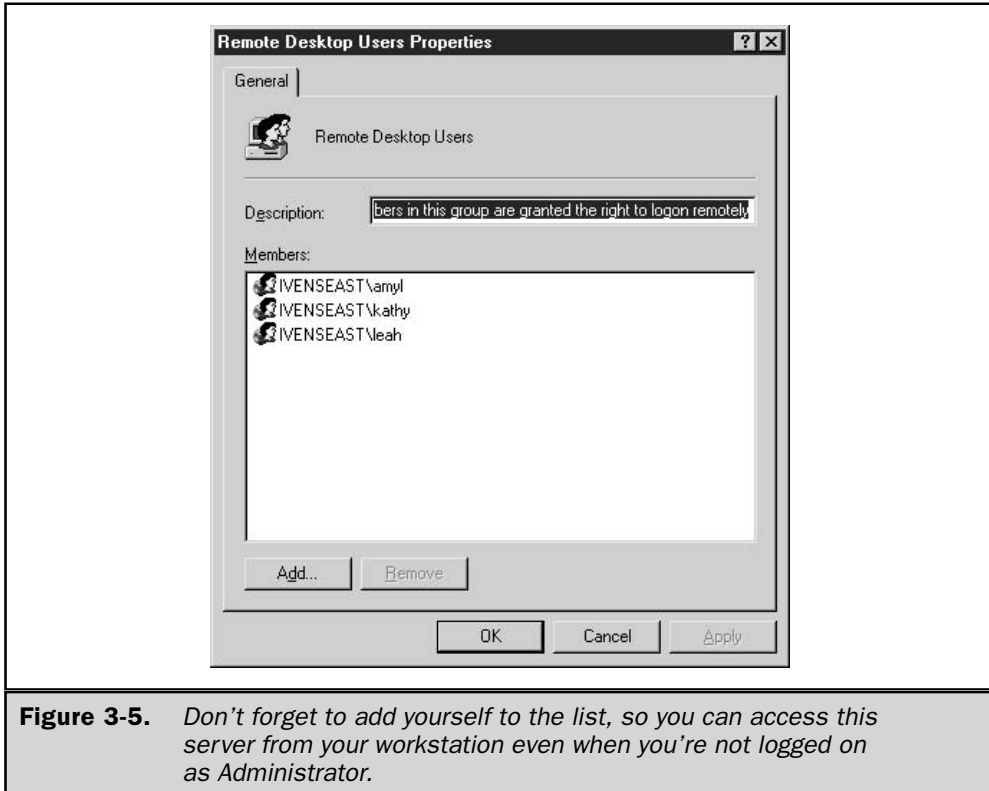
Remote Desktop Users Properties

? X

General

Remote Desktop Users

Description: bers in this group are granted the right to logon remotely

Members:

IVENSEAST\amyl
IVENSEAST\kathy
IVENSEAST\leah

Add... Remove

OK Cancel Apply

**Figure 3-5.** *Don't forget to add yourself to the list, so you can access this server from your workstation even when you're not logged on as Administrator.*